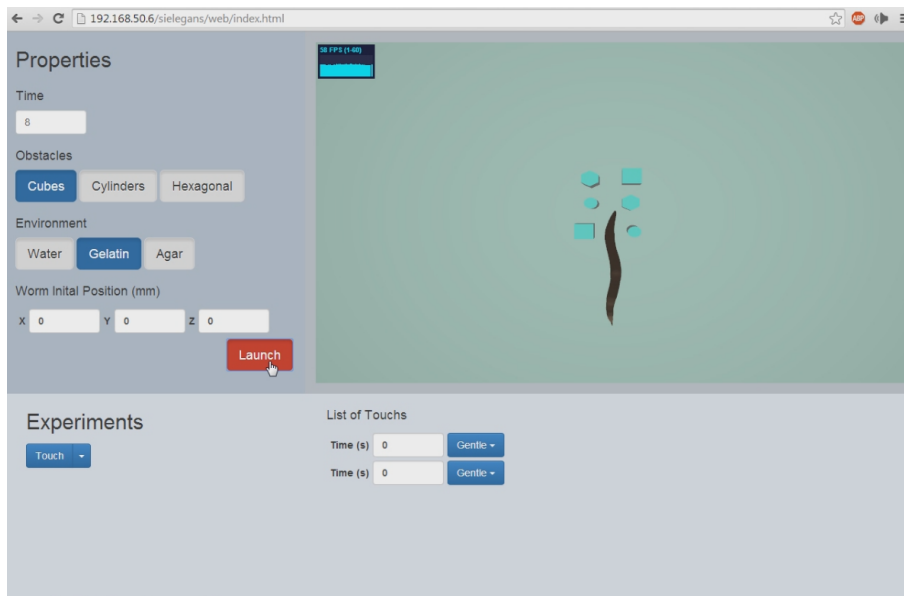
192.168.50.6/sielegans/web/index.html

ABP

Properties

Time

8

Obstacles

Cubes Cylinders Hexagonal

Environment

Water Gelatin Agar

Worm Inital Position (mm)

X 0 Y 0 Z 0

Launch

58 FPS (1-60)

Experiments

Touch

List of Touchs

Time (s) 0 Gentle

Time (s) 0 Gentle